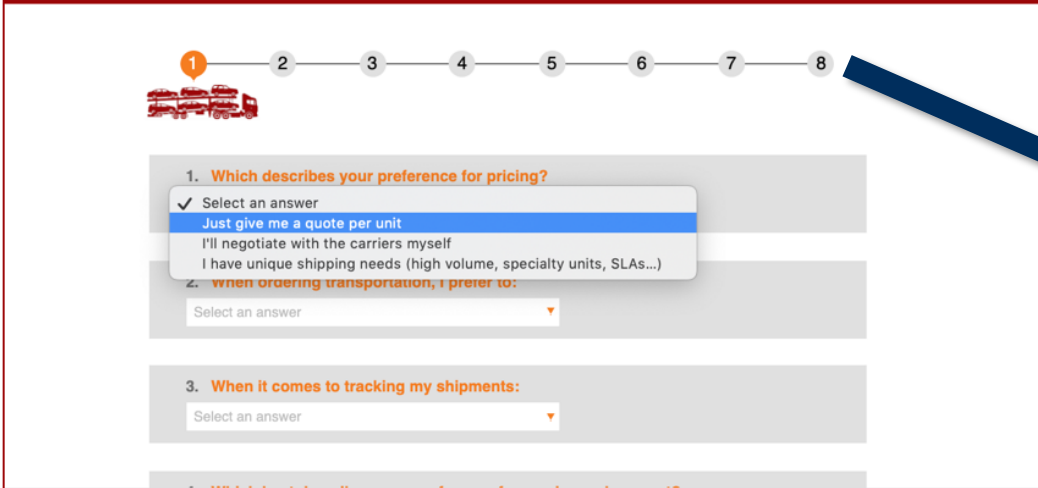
1 2 3 4 5 6 7 8

1. Which describes your preference for pricing?

✓ Select an answer
Just give me a quote per unit
I'll negotiate with the carriers myself
I have unique shipping needs (high volume, specialty units, SLAs...)

2. When ordering transportation, I prefer to:

Select an answer

3. When it comes to tracking my shipments:

Select an answer

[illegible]